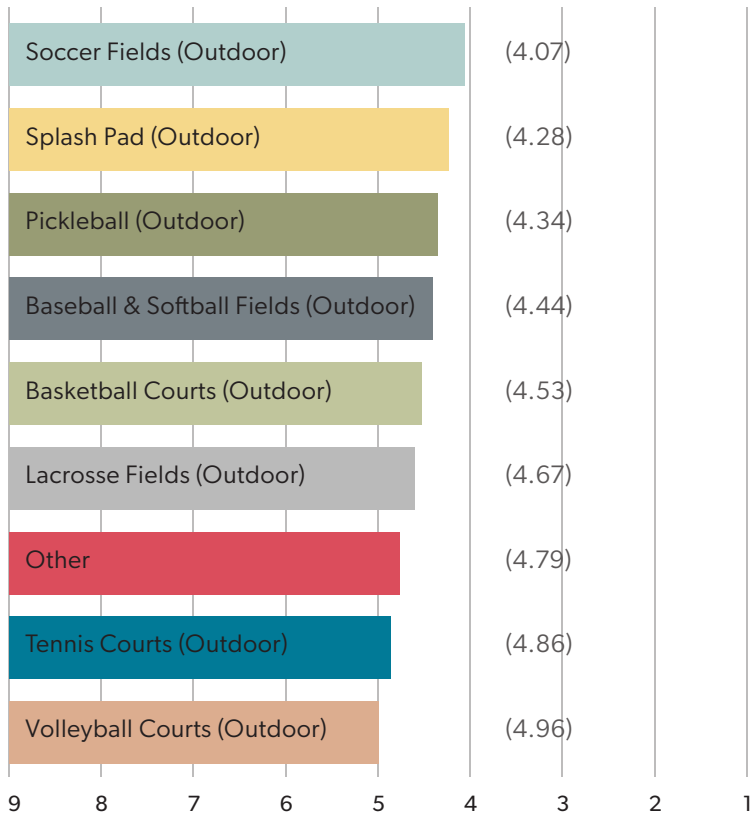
Soccer Fields (Outdoor) (4.07)
Splash Pad (Outdoor) (4.28)
Pickleball (Outdoor) (4.34)
Baseball & Softball Fields (Outdoor) (4.44)
Basketball Courts (Outdoor) (4.53)
Lacrosse Fields (Outdoor) (4.67)
Other (4.79)
Tennis Courts (Outdoor) (4.86)
Volleyball Courts (Outdoor) (4.96)

9 8 7 6 5 4 3 2 1